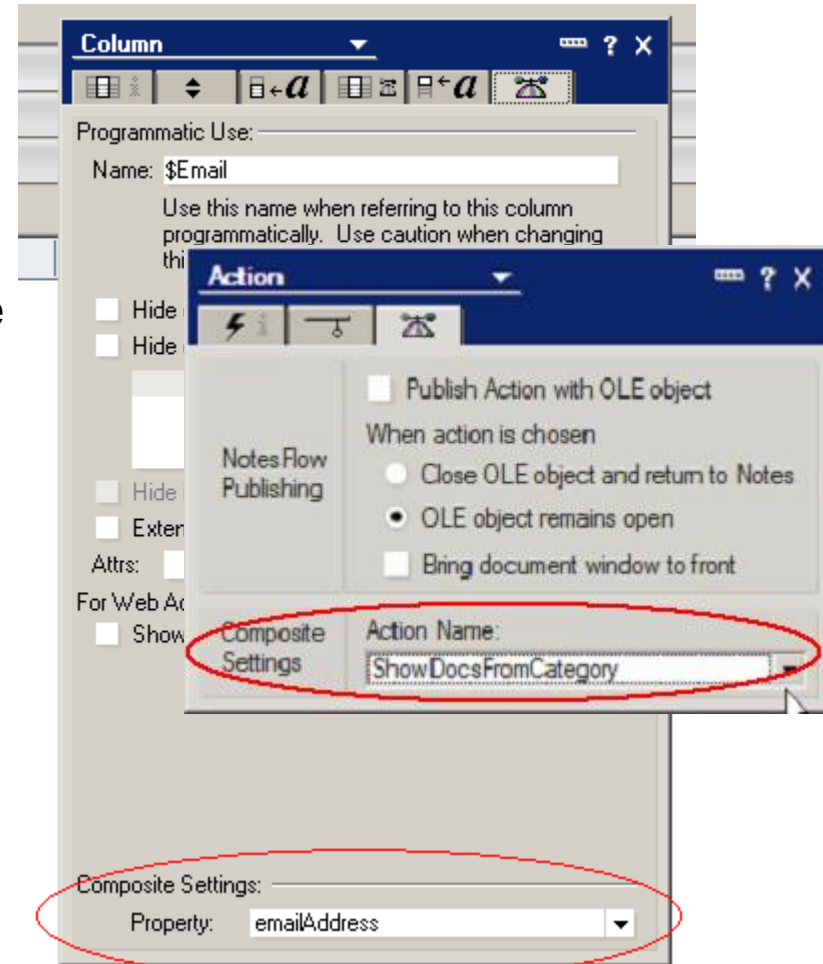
Column

Programmatic Use:

Name: $Email

Use this name when referring to this column programmatically. Use caution when changing thi

Hide

Hide

Hide

Exten

Attrs:

For Web Ac

Show

Action

Notes Flow Publishing

Publish Action with OLE object

When action is chosen

Close OLE object and return to Notes

OLE object remains open

Bring document window to front

Composite Settings

Action Name:

ShowDocsFromCategory

Composite Settings:

Property: emailAddress